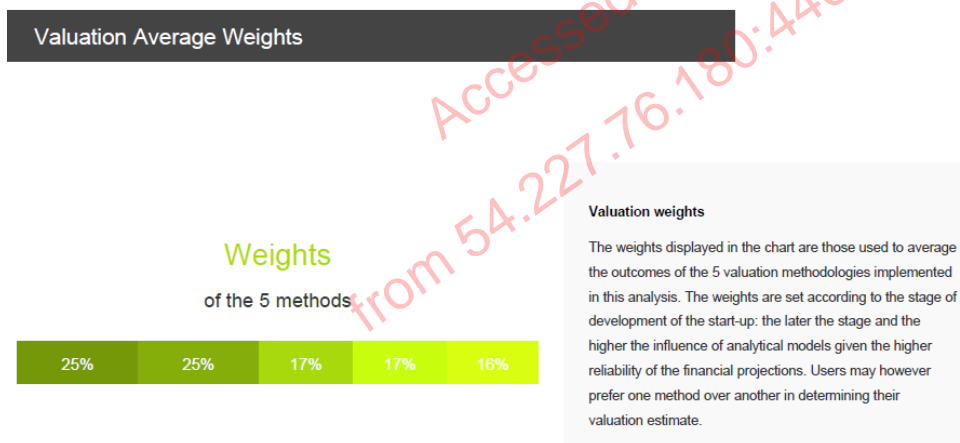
Valuation Average Weights

Accessed from 54.227.76.180:44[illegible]

Weights

of the 5 methods

25% 25% 17% 17% 16%

Valuation weights

The weights displayed in the chart are those used to average the outcomes of the 5 valuation methodologies implemented in this analysis. The weights are set according to the stage of development of the start-up: the later the stage and the higher the influence of analytical models given the higher reliability of the financial projections. Users may however prefer one method over another in determining their valuation estimate.